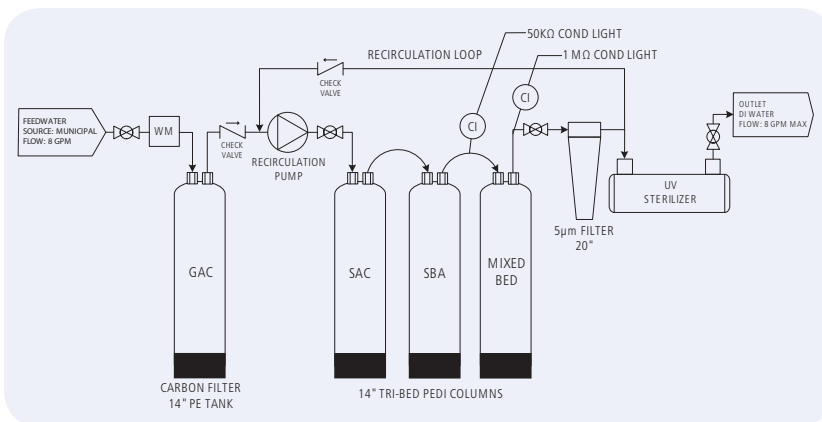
RECIRCULATION LOOP

50KΩ COND LIGHT

1 MΩ COND LIGHT

CHECK VALVE

FEEDWATER
SOURCE: MUNICIPAL
FLOW: 8 GPM

WM

CHECK VALVE

RECIRCULATION PUMP

CI

CI

OUTLET
DI WATER
FLOW: 8 GPM MAX

UV STERILIZER

GAC

SAC

SBA

MIXED BED

5μm FILTER
20"

CARBON FILTER
14" PE TANK

14" TRI-BED PEDI COLUMNS